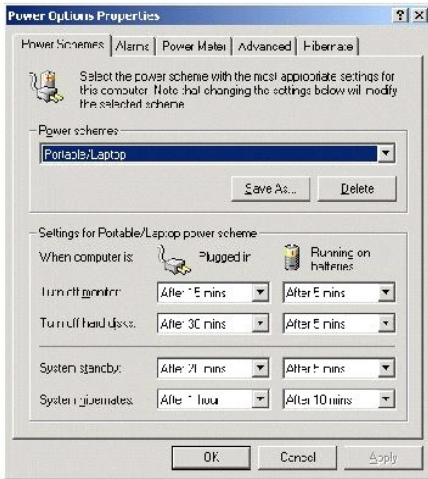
Power Options Properties

? X

Power Schemes | Alarms | Power Meter | Advanced | Hibernate

Select the power scheme with the most appropriate settings for this computer. Note that changing the settings below will modify the selected scheme.

Power schemes

Portable/Laptop

Save As... Delete

Settings for Portable/Laptop power scheme

When computer is: Plugged in Running on batteries

Turn off monitor: After 15 mins After 5 mins

Turn off hard disks: After 30 mins After 5 mins

System standby: After 20 mins After 5 mins

System hibernates: After 1 hour After 10 mins

OK Cancel Apply